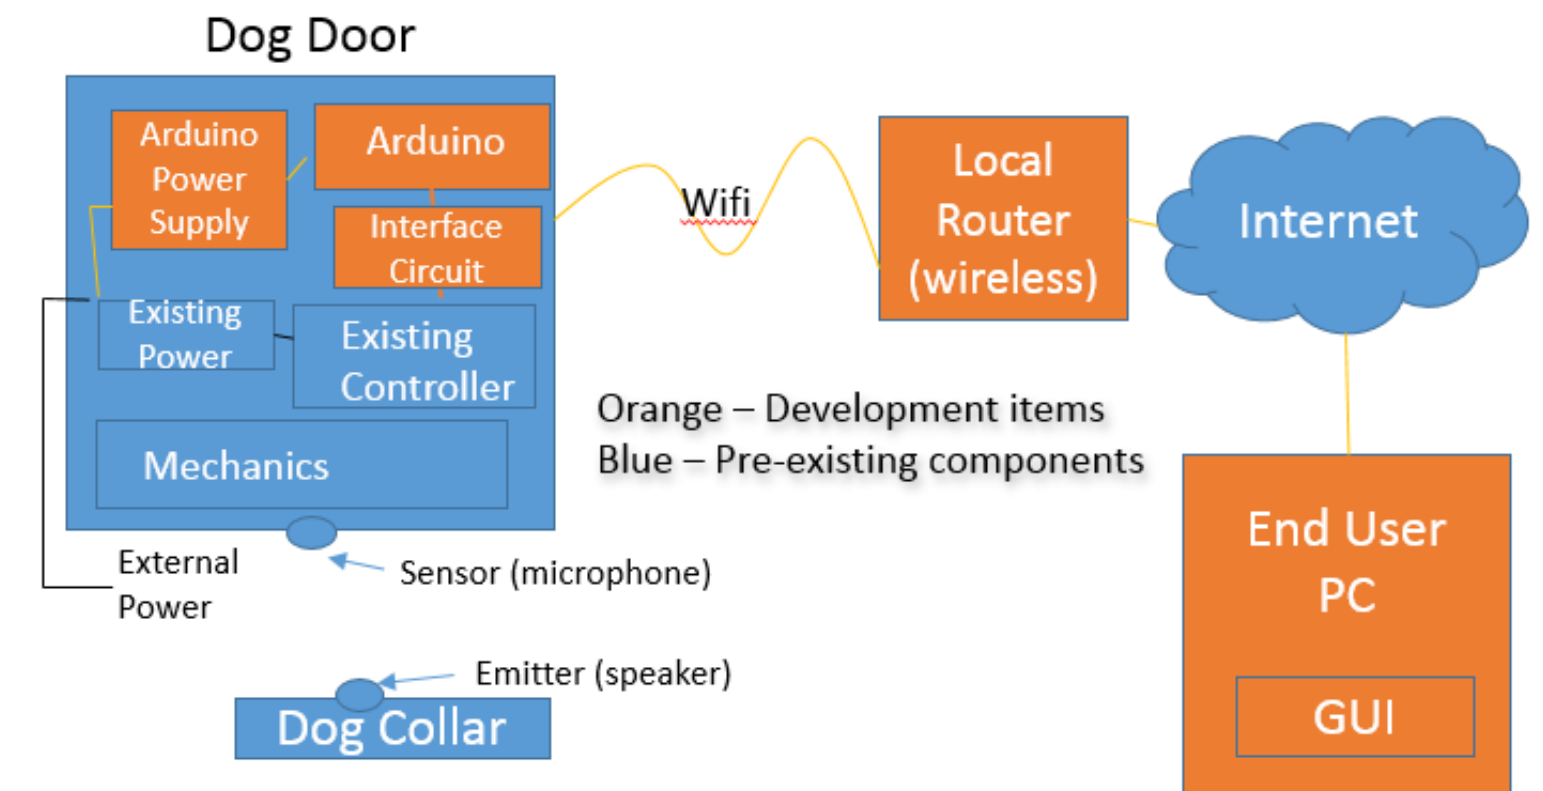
Dog Door

Arduino Power Supply

Arduino

Interface Circuit

Existing Power

Existing Controller

Mechanics

External Power

Sensor (microphone)

Emitter (speaker)

Dog Collar

Wifi

Local Router (wireless)

Internet

Orange – Development items
Blue – Pre-existing components

End User PC

GUI